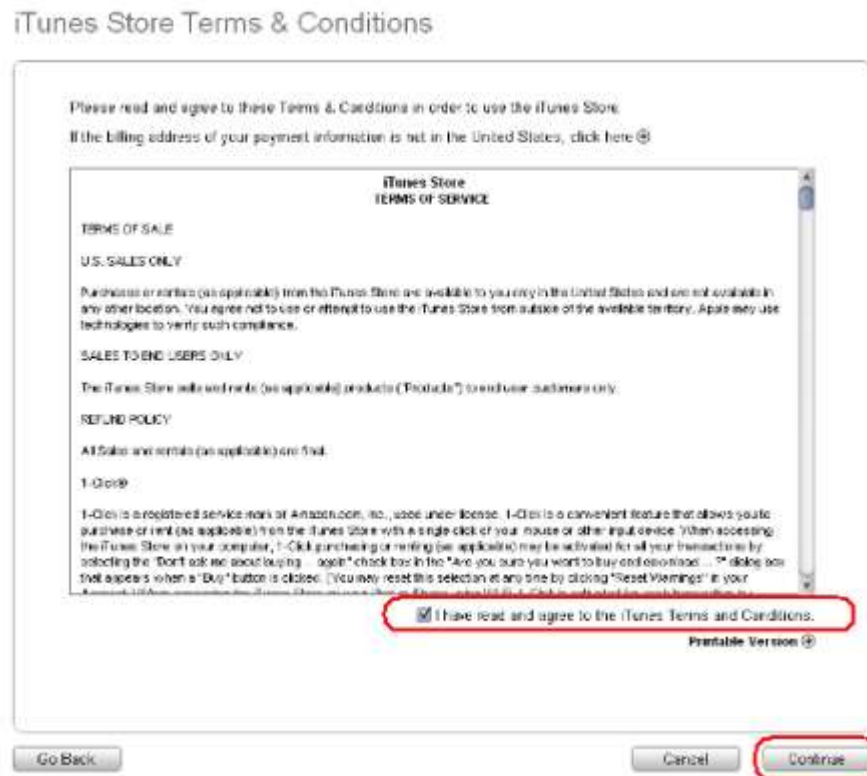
iTunes Store Terms & Conditions

Please read and agree to these Terms & Conditions in order to use the iTunes Store.

If the billing address of your payment information is not in the United States, click here ⊕

iTunes Store
TERMS OF SERVICE

TERMS OF SALE

U.S. SALES ONLY

Purchases or rentals (as applicable) from the iTunes Store are available to you only in the United States and are not available in any other location. You agree not to use or attempt to use the iTunes Store from outside of the available territory. Apple may use technologies to verify such compliance.

SALES TO END USERS ONLY

The iTunes Store sells and rents (as applicable) products ("Products") to end user customers only.

REFUND POLICY

All Sales and rentals (as applicable) are final.

1-Click®

1-Click is a registered service mark of Amazon.com, Inc., used under license. 1-Click is a convenient feature that allows you to purchase or rent (as applicable) from the iTunes Store with a single click of your mouse or other input device. When accessing the iTunes Store on your computer, 1-Click purchasing or renting (as applicable) may be activated for all your transactions by selecting the "Don't ask me about buying ... again" check box in the "Are you sure you want to buy and download ...?" dialog box that appears when a "Buy" button is clicked. [You may reset this selection at any time by clicking "Reset Warnings" in your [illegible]

I have read and agree to the iTunes Terms and Conditions.

Printable Version ⊕

Go Back

Cancel

Continue